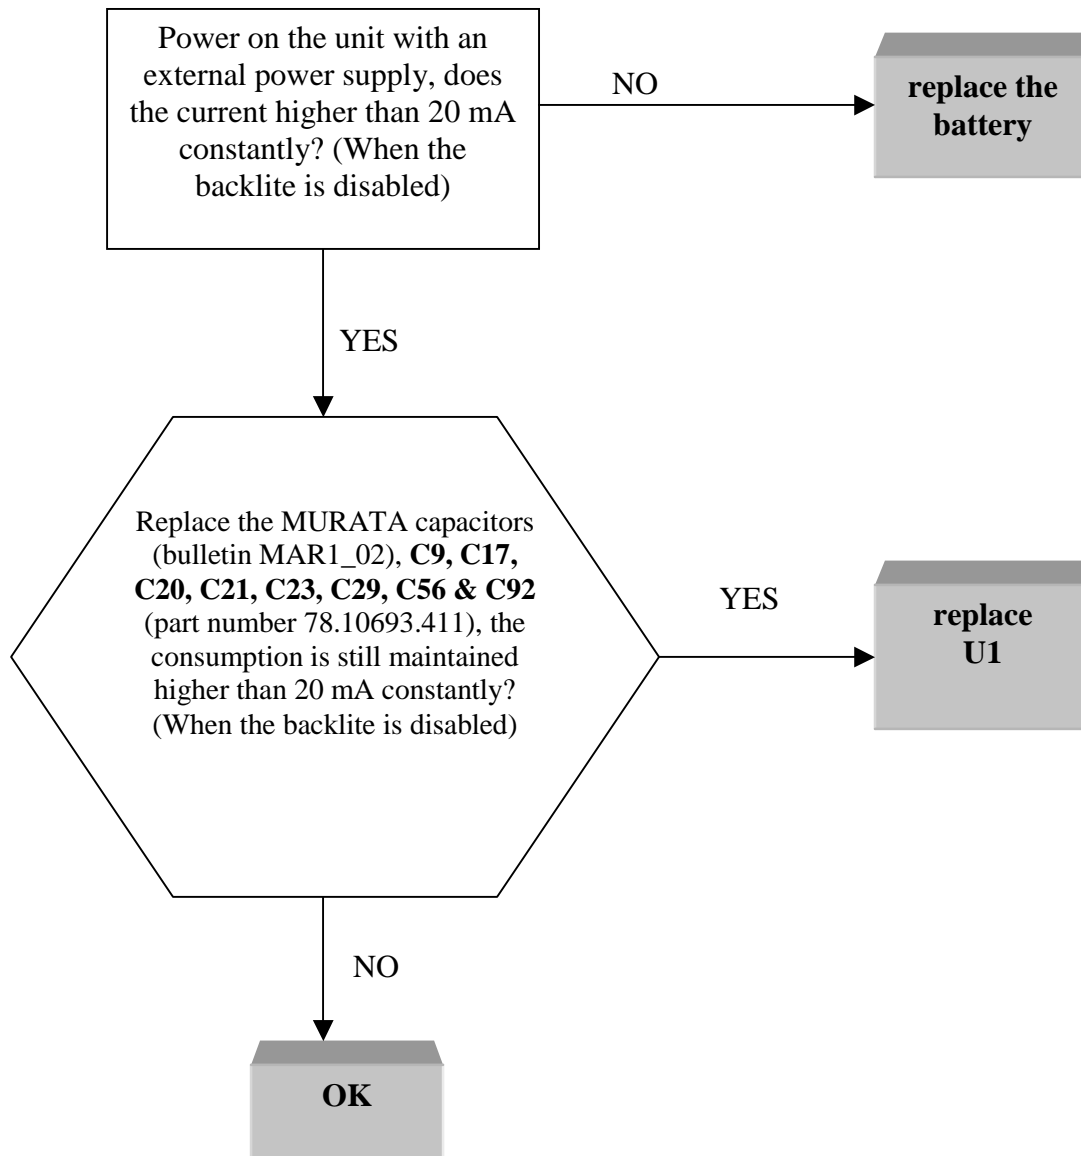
Power on the unit with an external power supply, does the current higher than 20 mA constantly? (When the backlite is disabled)

NO

**replace the battery**

YES

Replace the MURATA capacitors (bulletin MAR1_02), **C9, C17, C20, C21, C23, C29, C56 & C92** (part number 78.10693.411), the consumption is still maintained higher than 20 mA constantly? (When the backlite is disabled)

YES

**replace U1**

NO

**OK**